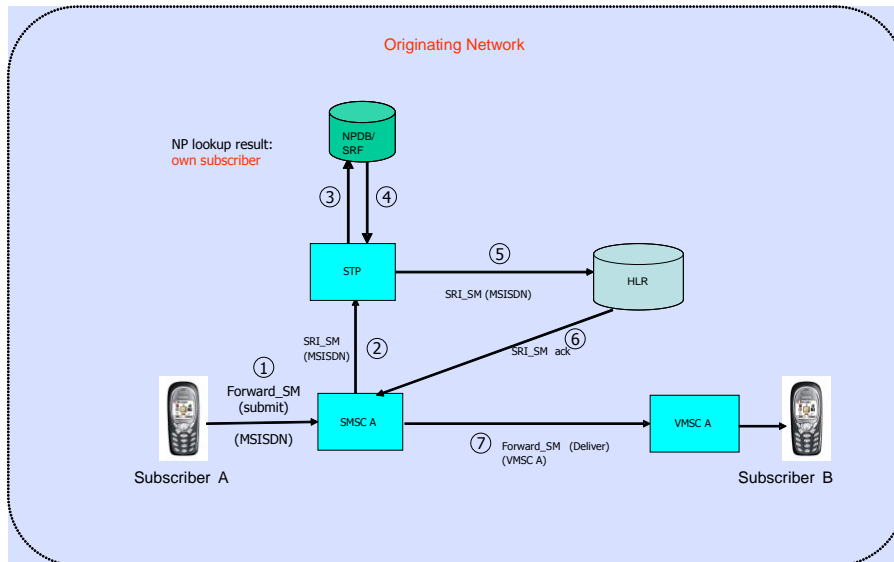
Originating Network

NP lookup result:
own subscriber

NPDB/
SRF

③

④

STP

⑤

HLR

SRI_SM (MSISDN)

SRI_SM
(MSISDN)

②

⑥
SRI_SM ack

①
Forward_SM
(submit)

(MSISDN)

SMSC A

⑦ Forward_SM (Deliver)
(VMSC A)

VMSC A

Subscriber A

Subscriber B